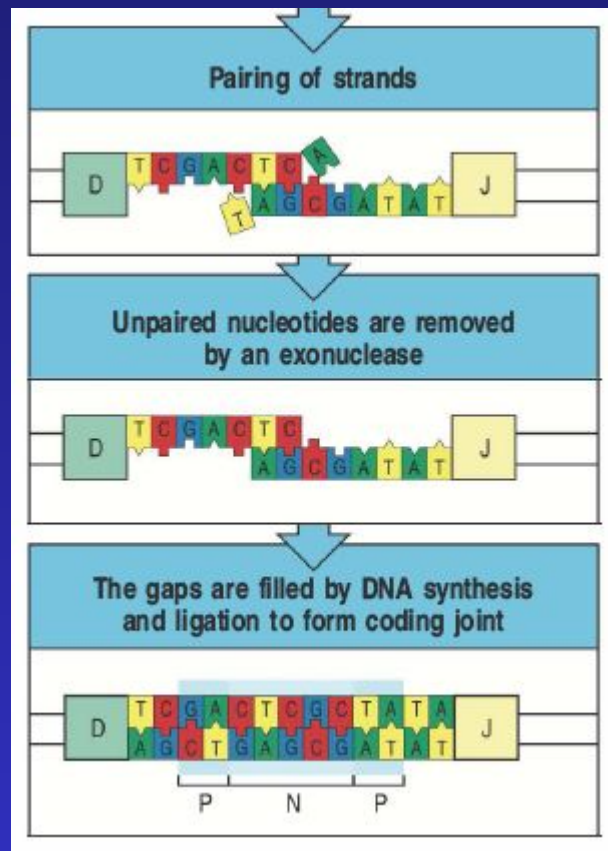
Pairing of strands

D T C G A C T C A T A G C G A T A T J

Unpaired nucleotides are removed by an exonuclease

D T C G A C T C A G C G A T A T J

The gaps are filled by DNA synthesis and ligation to form coding joint

D T C G A C T C G C T A T A A G C T G A G C G A T A T J

P N P